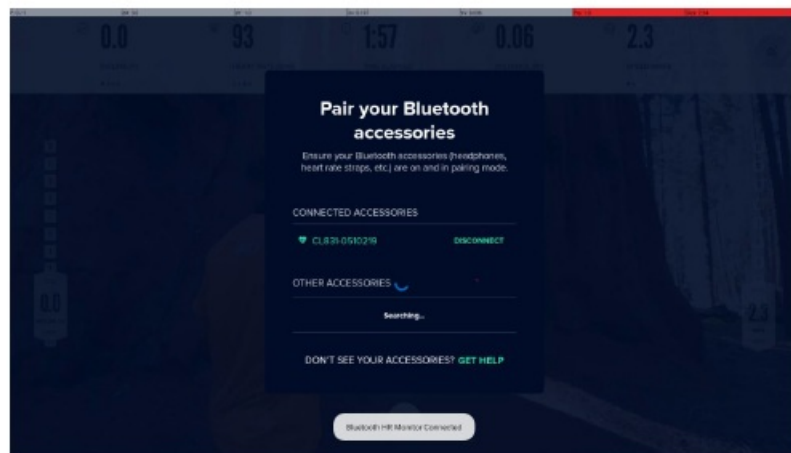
0.0

93

1:57

0.06

2.3

Pair your Bluetooth accessories

Ensure your Bluetooth accessories (headphones, heart rate straps, etc.) are on and in pairing mode.

CONNECTED ACCESSORIES

CL831-0510219

DISCONNECT

OTHER ACCESSORIES

Searching...

DON'T SEE YOUR ACCESSORIES? GET HELP

0.0

2.3

Bluetooth HR Monitor Connected